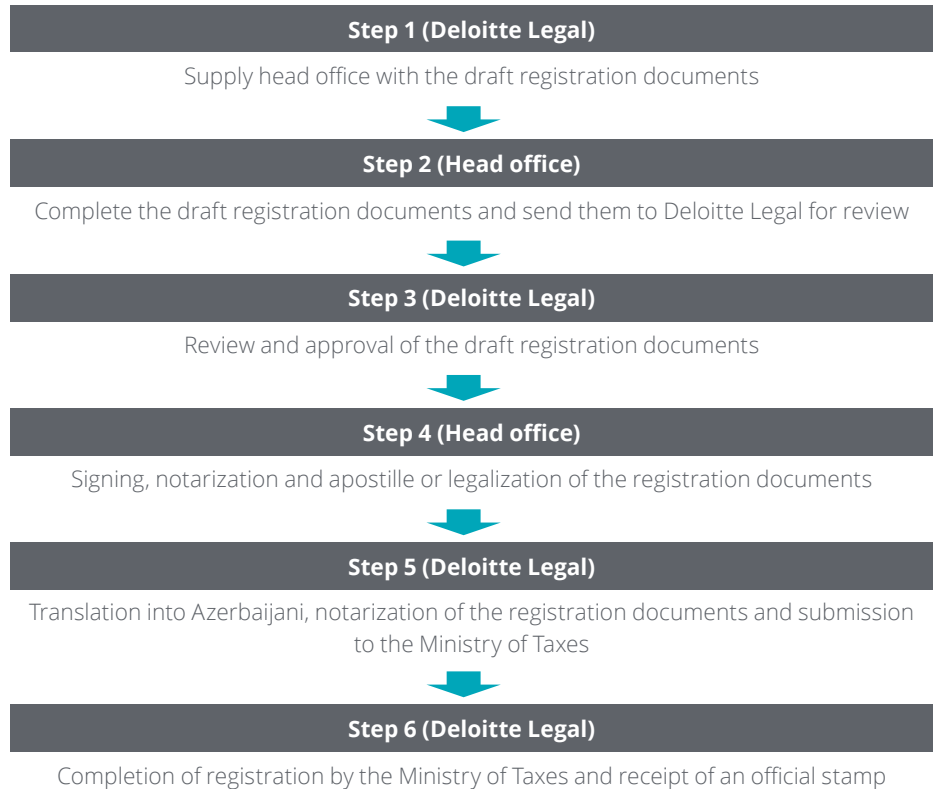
Step 1 (Deloitte Legal)

Supply head office with the draft registration documents

Step 2 (Head office)

Complete the draft registration documents and send them to Deloitte Legal for review

Step 3 (Deloitte Legal)

Review and approval of the draft registration documents

Step 4 (Head office)

Signing, notarization and apostille or legalization of the registration documents

Step 5 (Deloitte Legal)

Translation into Azerbaijani, notarization of the registration documents and submission to the Ministry of Taxes

Step 6 (Deloitte Legal)

Completion of registration by the Ministry of Taxes and receipt of an official stamp